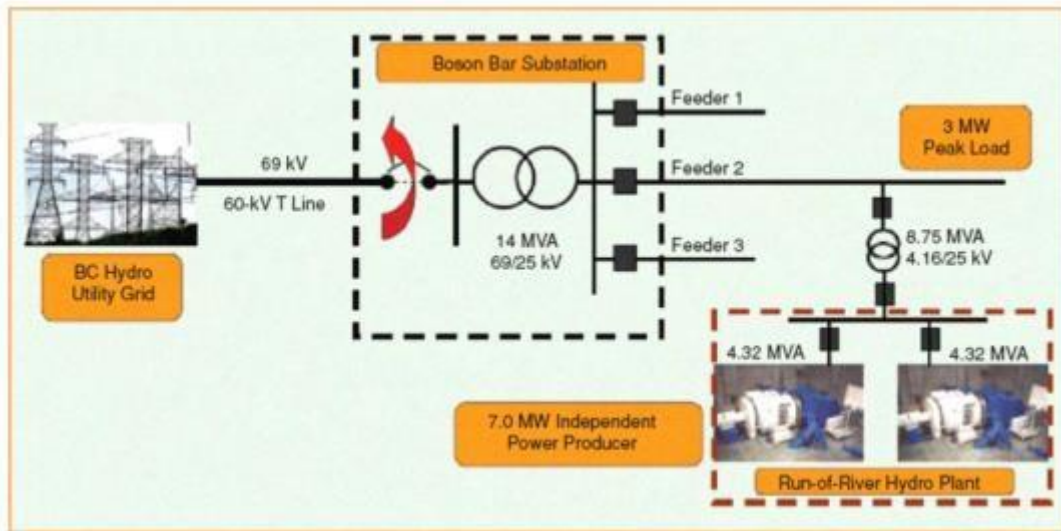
Boson Bar Substation

Feeder 1

3 MW Peak Load

69 kV

60-kV T Line

Feeder 2

14 MVA
69/25 kV

Feeder 3

8.75 MVA
4.16/25 kV

BC Hydro Utility Grid

4.32 MVA

4.32 MVA

7.0 MW Independent Power Producer

Run-of-River Hydro Plant